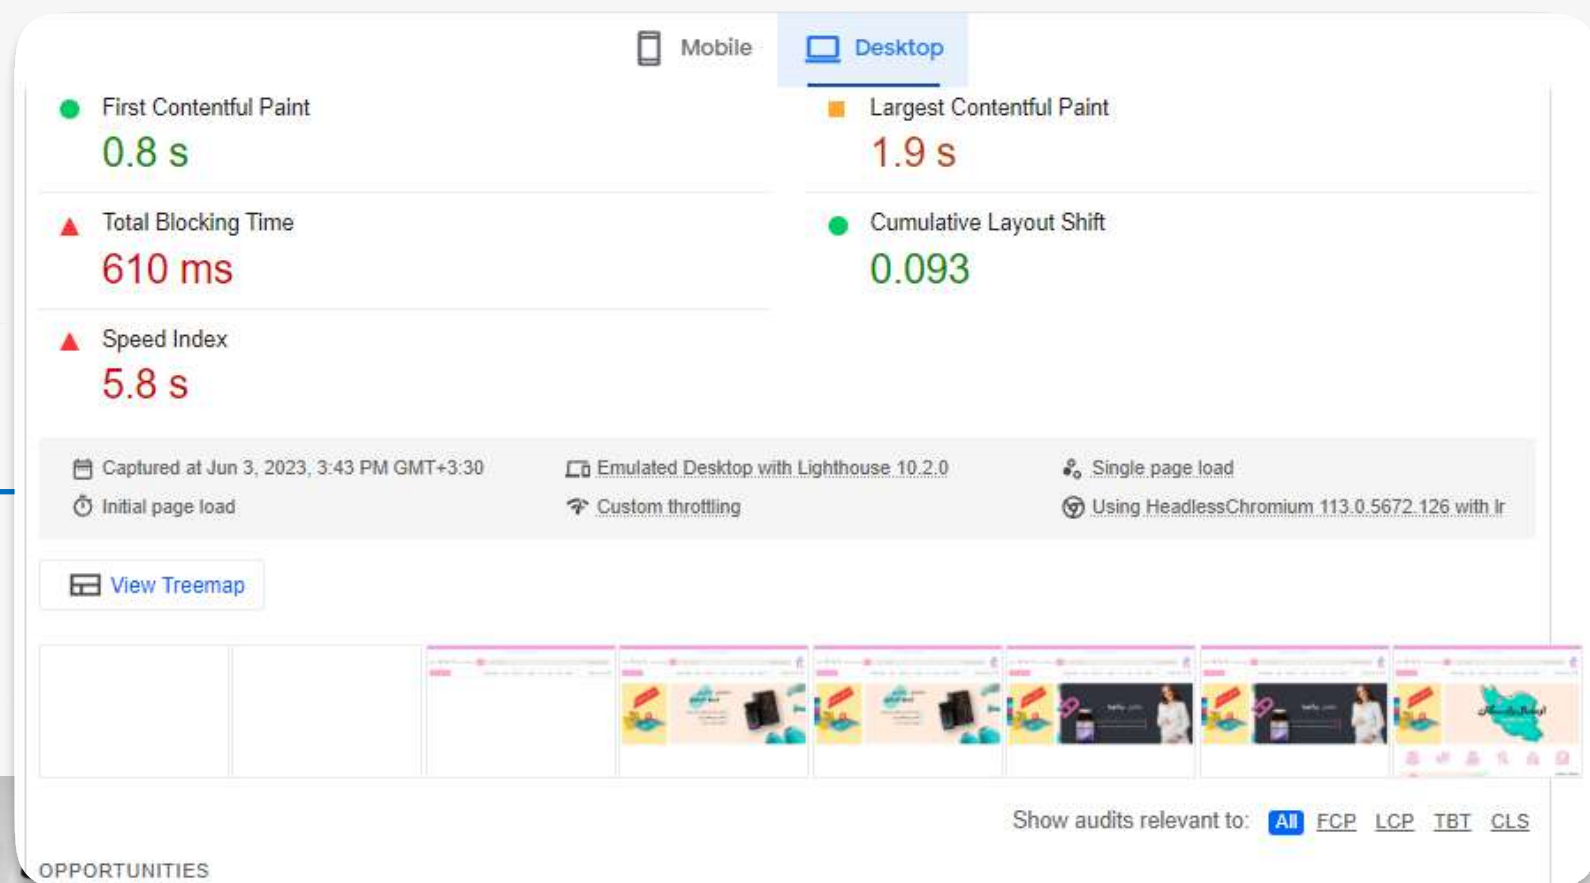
Mobile Desktop

First Contentful Paint
0.8 s

Largest Contentful Paint
1.9 s

Total Blocking Time
610 ms

Cumulative Layout Shift
0.093

Speed Index
5.8 s

Captured at Jun 3, 2023, 3:43 PM GMT+3:30
Initial page load
Emulated Desktop with Lighthouse 10.2.0
Custom throttling
Single page load
Using HeadlessChromium 113.0.5672.126 with lr

View Treemap

Show audits relevant to: All FCP LCP TBT CLS

OPPORTUNITIES